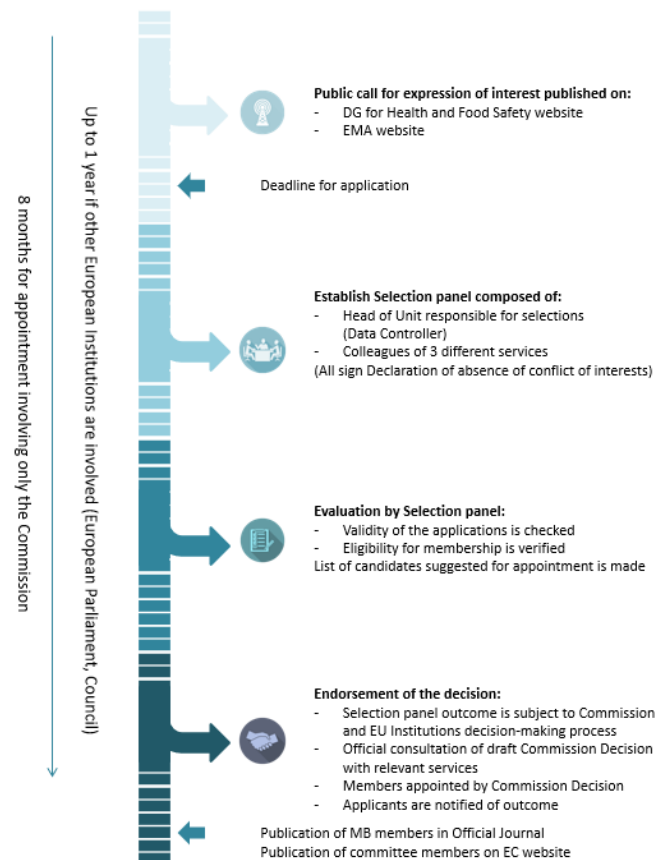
8 months for appointment involving only the Commission

Up to 1 year if other European Institutions are involved (European Parliament, Council)

Public call for expression of interest published on:
- DG for Health and Food Safety website
- EMA website

Deadline for application

Establish Selection panel composed of:
- Head of Unit responsible for selections (Data Controller)
- Colleagues of 3 different services
(All sign Declaration of absence of conflict of interests)

Evaluation by Selection panel:
- Validity of the applications is checked
- Eligibility for membership is verified
List of candidates suggested for appointment is made

Endorsement of the decision:
- Selection panel outcome is subject to Commission and EU Institutions decision-making process
- Official consultation of draft Commission Decision with relevant services
- Members appointed by Commission Decision
- Applicants are notified of outcome

Publication of MB members in Official Journal
Publication of committee members on EC website